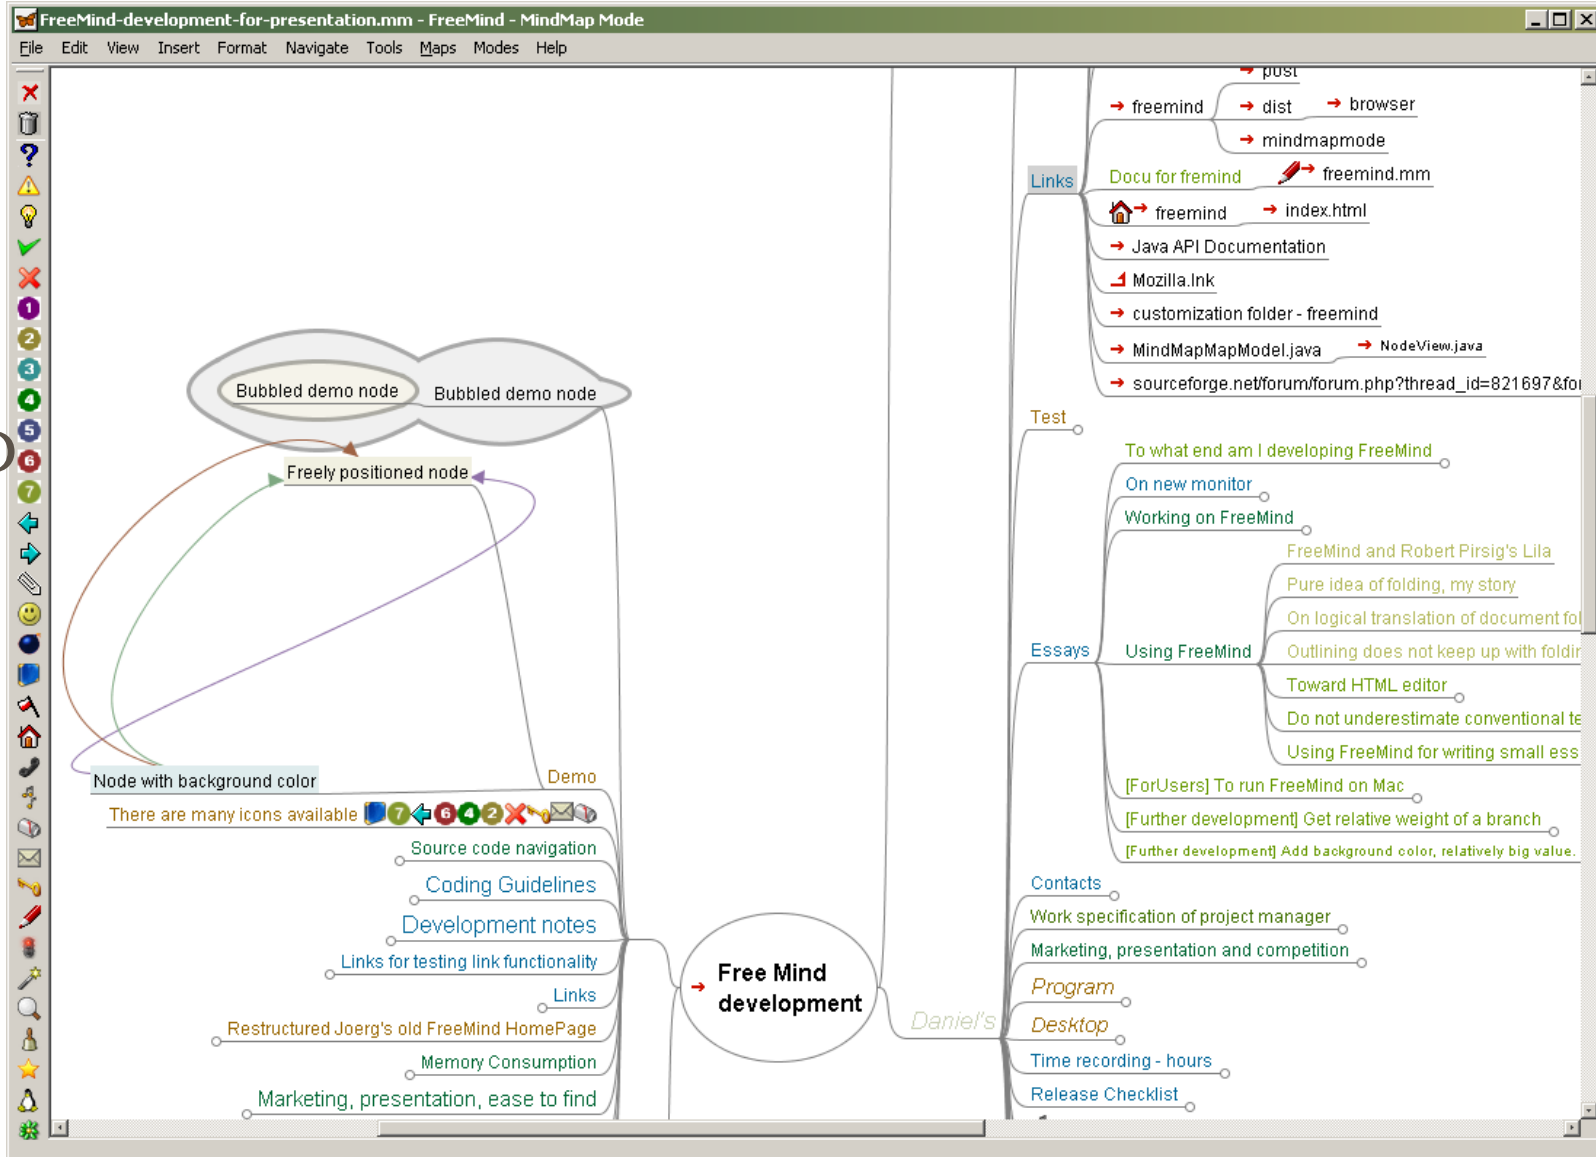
FreeMind-development-for-presentation.mm - FreeMind - MindMap Mode

File Edit View Insert Format Navigate Tools Maps Modes Help

post
freemind
dist
browser
mindmapmode
Links
Docu for fremind
freemind.mm
freemind
index.html
Java API Documentation
Mozilla.lnk
customization folder - freemind
MindMapMapModel.java
NodeView.java
sourceforge.net/forum/forum.php?thread_id=821697&fo
Test
To what end am I developing FreeMind
On new monitor
Working on FreeMind
FreeMind and Robert Pirsig's Lila
Pure idea of folding, my story
On logical translation of document fo
Essays
Using FreeMind
Outlining does not keep up with foldi
Toward HTML editor
Do not underestimate conventional te
Using FreeMind for writing small ess
[ForUsers] To run FreeMind on Mac
[Further development] Get relative weight of a branch
[Further development] Add background color, relatively big value.
Contacts
Work specification of project manager
Marketing, presentation and competition
Program
Desktop
Time recording - hours
Release Checklist
Daniel's

Bubbled demo node
Bubbled demo node
Freely positioned node
Node with background color
Demo
There are many icons available
Source code navigation
Coding Guidelines
Development notes
Links for testing link functionality
Links
Restructured Joerg's old FreeMind HomePage
Memory Consumption
Marketing, presentation, ease to find
Free Mind development